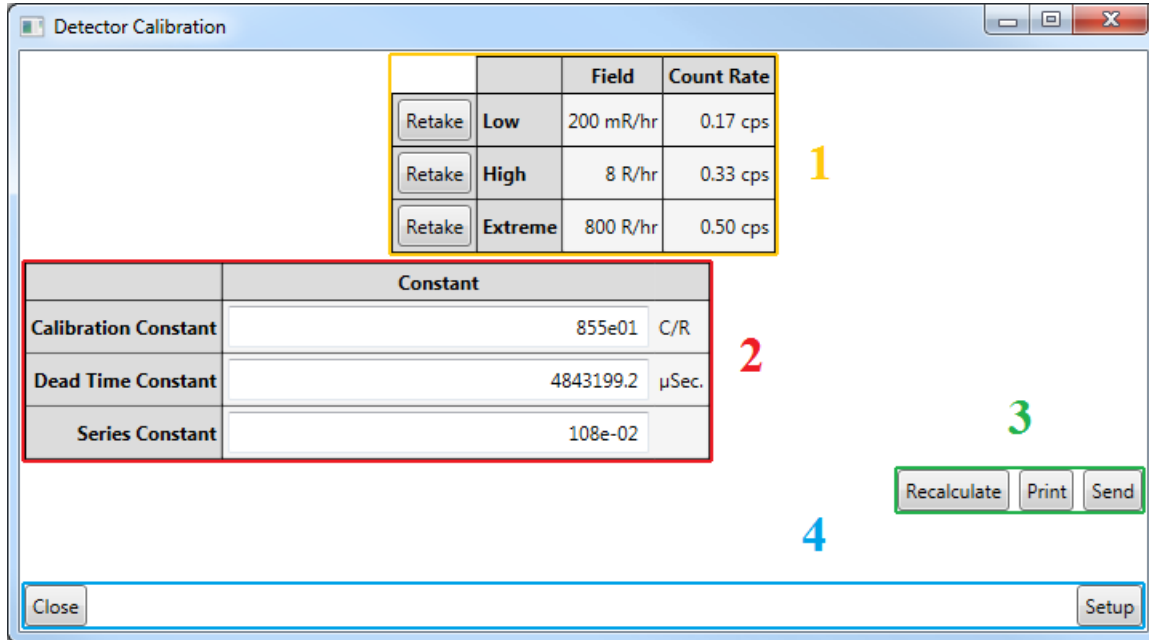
Detector Calibration

| | | Field | Count Rate |
|---|---|---|---|
| Retake | Low | 200 mR/hr | 0.17 cps |
| Retake | High | 8 R/hr | 0.33 cps |
| Retake | Extreme | 800 R/hr | 0.50 cps |

1

| | Constant | |
|---|---|---|
| Calibration Constant | 855e01 | C/R |
| Dead Time Constant | 4843199.2 | μSec. |
| Series Constant | 108e-02 | |

2

3

Recalculate Print Send

4

Close Setup